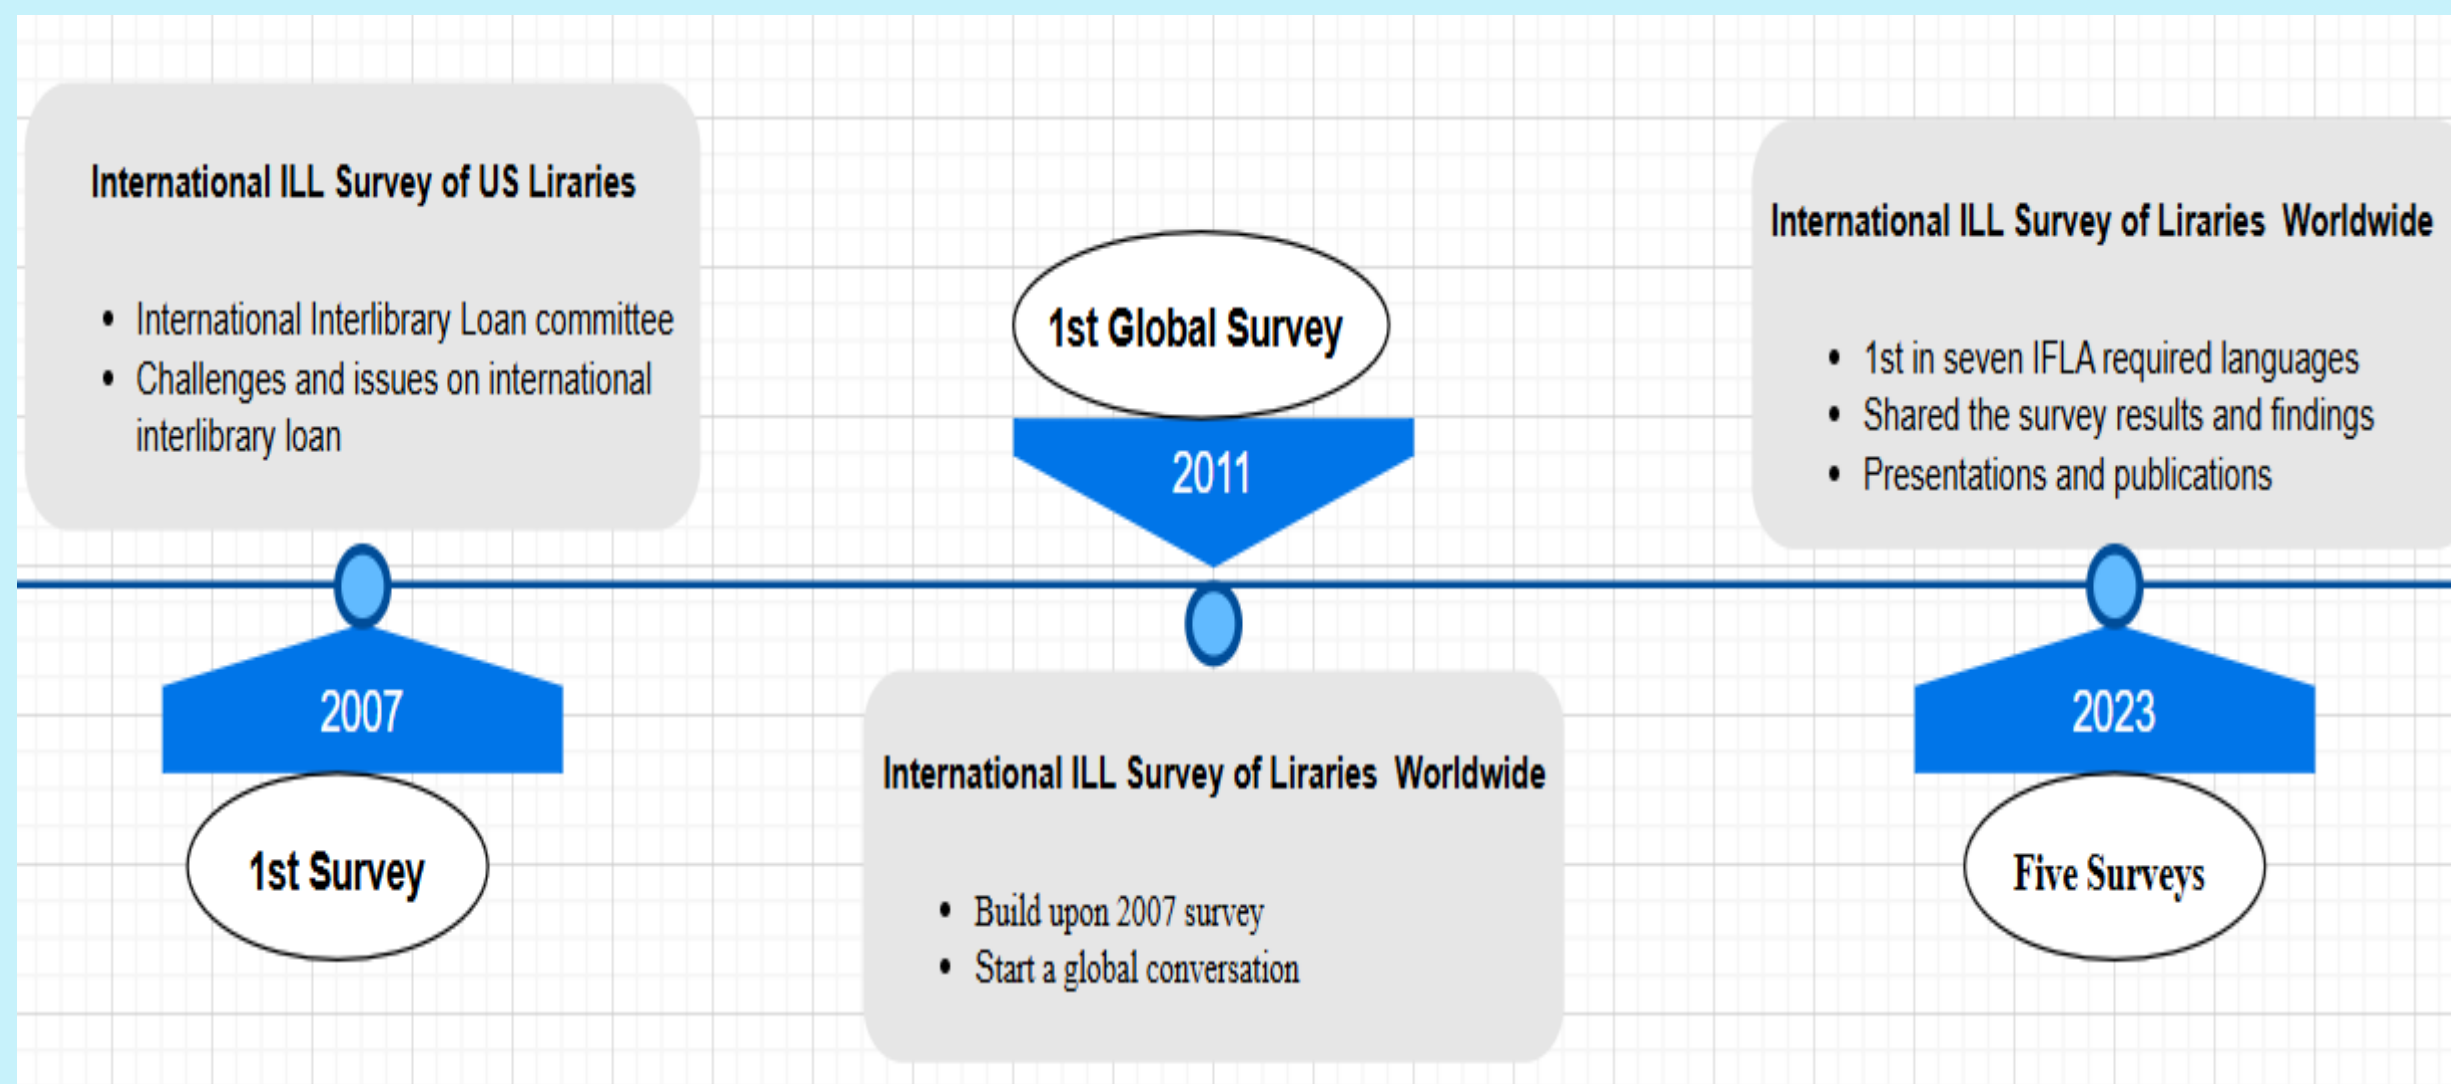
International ILL Survey of US Liraries

- International Interlibrary Loan committee
- Challenges and issues on international interlibrary loan

1st Global Survey

2011

International ILL Survey of Liraries Worldwide

- 1st in seven IFLA required languages
- Shared the survey results and findings
- Presentations and publications

2007

1st Survey

International ILL Survey of Liraries Worldwide

- Build upon 2007 survey
- Start a global conversation

2023

Five Surveys